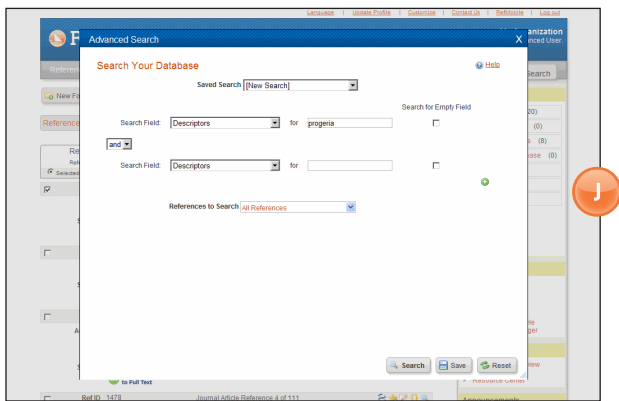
Language | Update Profile | Customize | Contact Us | RefWorks | Log out

Advanced Search

X

anization
nced User

Search Your Database

Help

Saved Search [New Search]

Search for Empty Field

Search Field: Descriptors for progeria

and

Search Field: Descriptors for

References to Search All References

Search Save Reset

Referen

New F

Reference

Re
Ref
Selected

Search

(20)
(0)
s (8)
base (0)

J

ie
ger

New

Resource Center

to Full Text

Ref ID 1478

Journal Article Reference 4 of 111

Announcements